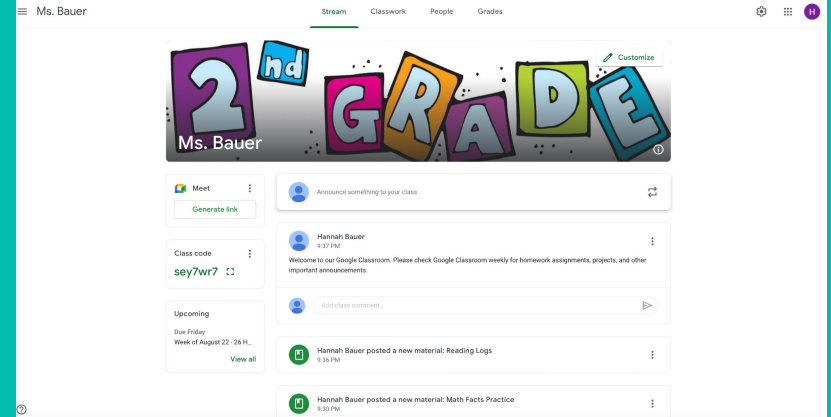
Ms. Bauer

Stream Classwork People Grades

H

2nd GRADE

Customize

Ms. Bauer

Meet

Generate link

Class code

sey7wr7

Upcoming

Due Friday

Week of August 22 - 26 H...

View all

Announce something to your class

Hannah Bauer

9:37 PM

Welcome to our Google Classroom. Please check Google Classroom weekly for homework assignments, projects, and other important announcements.

Add class comment...

Hannah Bauer posted a new material: Reading Logs

9:36 PM

Hannah Bauer posted a new material: Math Facts Practice

9:30 PM